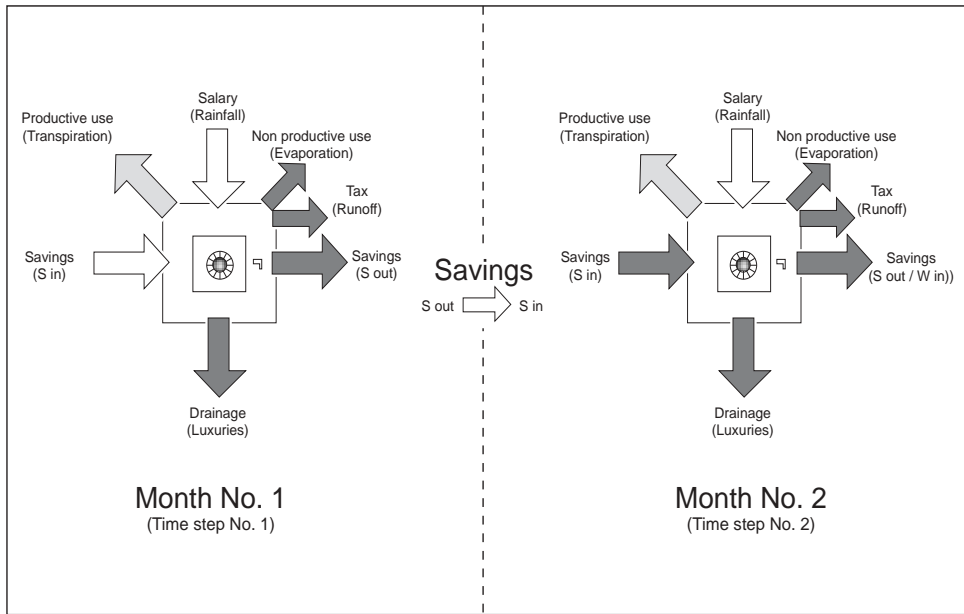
Productive use (Transpiration)

Salary (Rainfall)

Non productive use (Evaporation)

Tax (Runoff)

Savings (S in)

Savings (S out)

Drainage (Luxuries)

Month No. 1
(Time step No. 1)

Savings

S out

S in

Productive use (Transpiration)

Salary (Rainfall)

Non productive use (Evaporation)

Tax (Runoff)

Savings (S in)

Savings (S out / W in))

Drainage (Luxuries)

Month No. 2
(Time step No. 2)